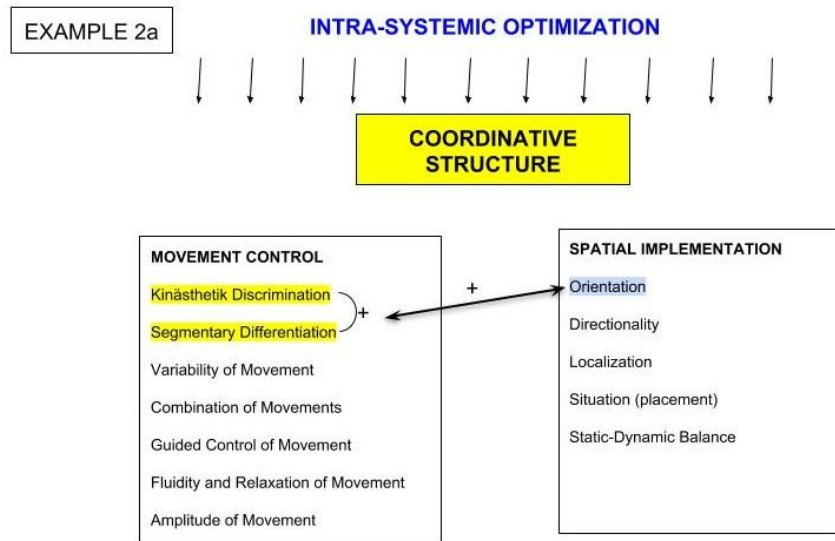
EXAMPLE 2a

INTRA-SYSTEMIC OPTIMIZATION

COORDINATIVE STRUCTURE

MOVEMENT CONTROL
Kinästhetik Discrimination
Segmentary Differentiation
Variability of Movement
Combination of Movements
Guided Control of Movement
Fluidity and Relaxation of Movement
Amplitude of Movement

+

+

SPATIAL IMPLEMENTATION
Orientation
Directionality
Localization
Situation (placement)
Static-Dynamic Balance